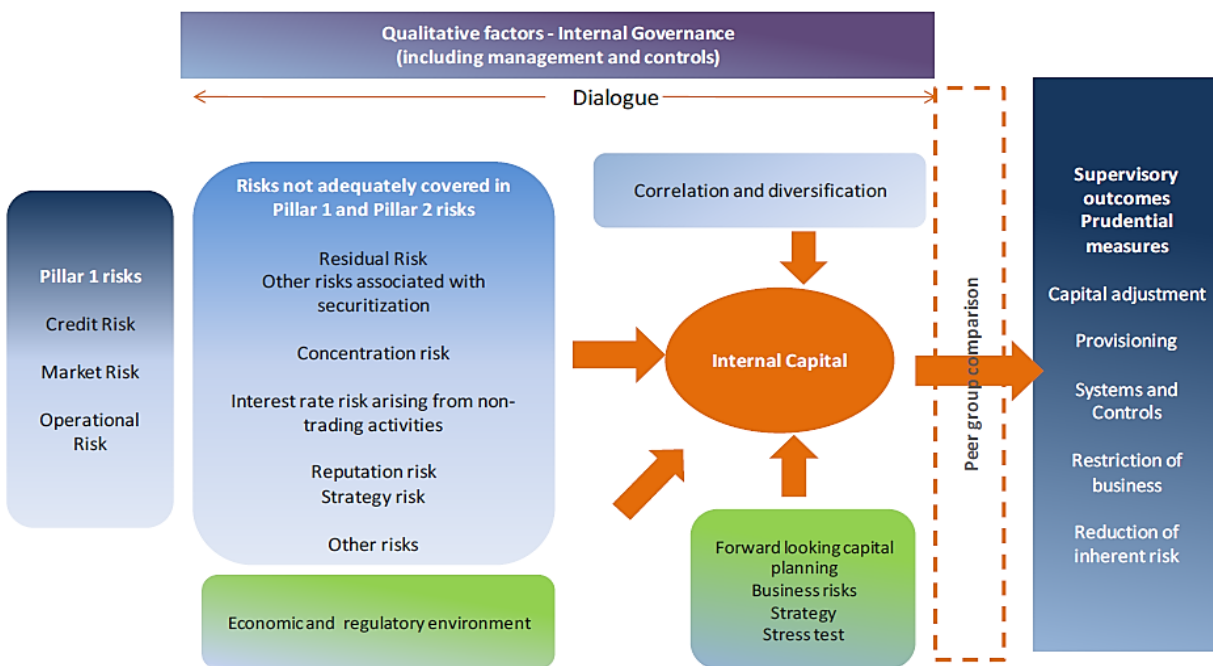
Qualitative factors - Internal Governance
(including management and controls)

Dialogue

Pillar 1 risks

Credit Risk

Market Risk

Operational Risk

Risks not adequately covered in Pillar 1 and Pillar 2 risks

Residual Risk
Other risks associated with securitization

Concentration risk

Interest rate risk arising from non-trading activities

Reputation risk
Strategy risk

Other risks

Economic and regulatory environment

Correlation and diversification

Internal Capital

Forward looking capital planning
Business risks
Strategy
Stress test

Peer group comparison

Supervisory outcomes
Prudential measures

Capital adjustment

Provisioning

Systems and Controls

Restriction of business

Reduction of inherent risk